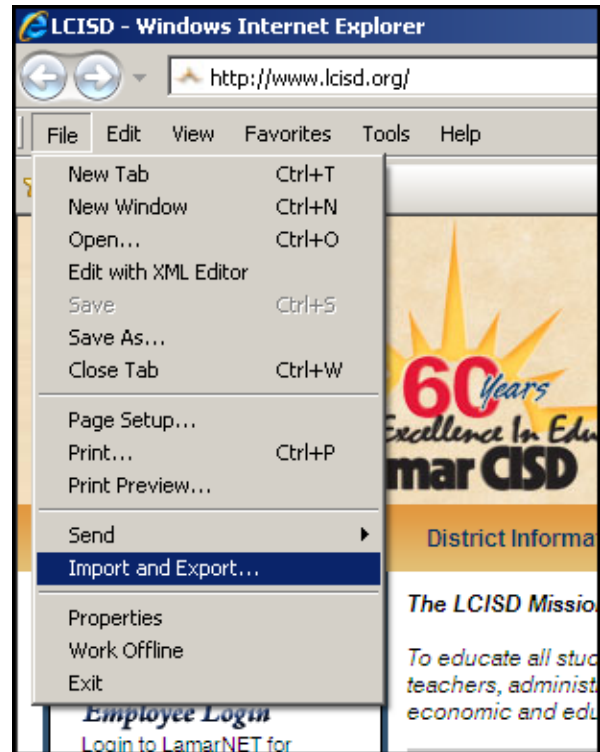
LCISD - Windows Internet Explorer

http://www.lcisd.org/

File Edit View Favorites Tools Help

New Tab Ctrl+T
New Window Ctrl+N
Open... Ctrl+O
Edit with XML Editor
Save Ctrl+S
Save As...
Close Tab Ctrl+W
Page Setup...
Print... Ctrl+P
Print Preview...
Send
Import and Export...
Properties
Work Offline
Exit

60 Years
Excellence In Edu
mar CISD

District Informa

The LCISD Missio

To educate all stud
teachers, administ
economic and edu

Employee Login
Login to LamarNET for